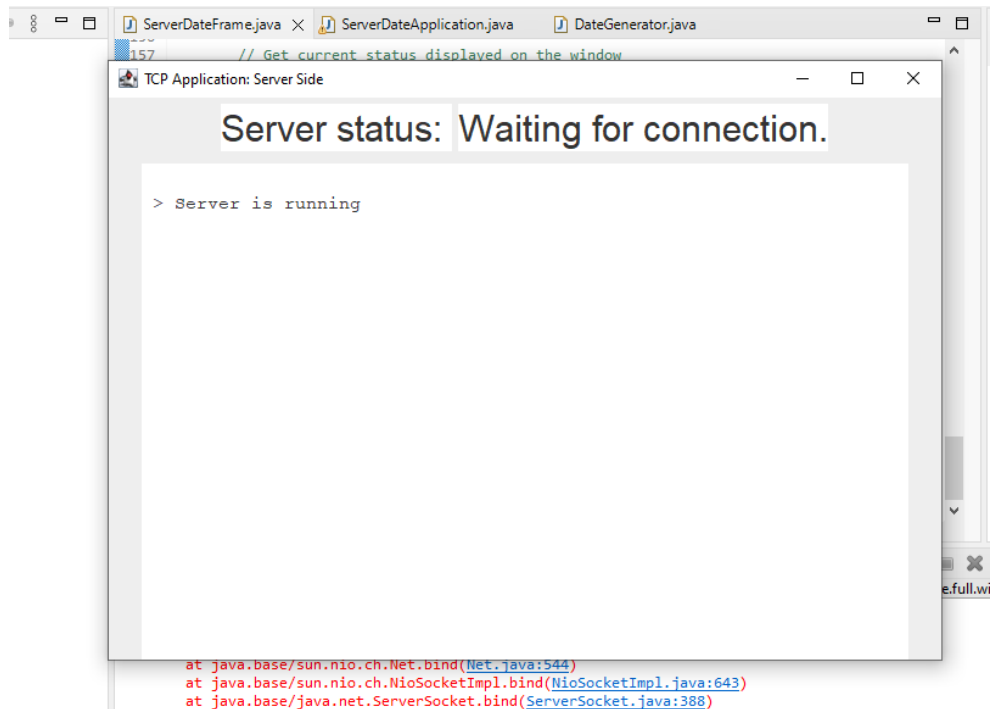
ServerDateFrame.java
ServerDateApplication.java
DateGenerator.java
157 // Get current status displayed on the window
TCP Application: Server Side

Server status: Waiting for connection.

> Server is running

e.full.wi

at java.base/sun.nio.ch.Net.bind(Net.java:544)
at java.base/sun.nio.ch.NioSocketImpl.bind(NioSocketImpl.java:643)
at java.base/java.net.ServerSocket.bind(ServerSocket.java:388)